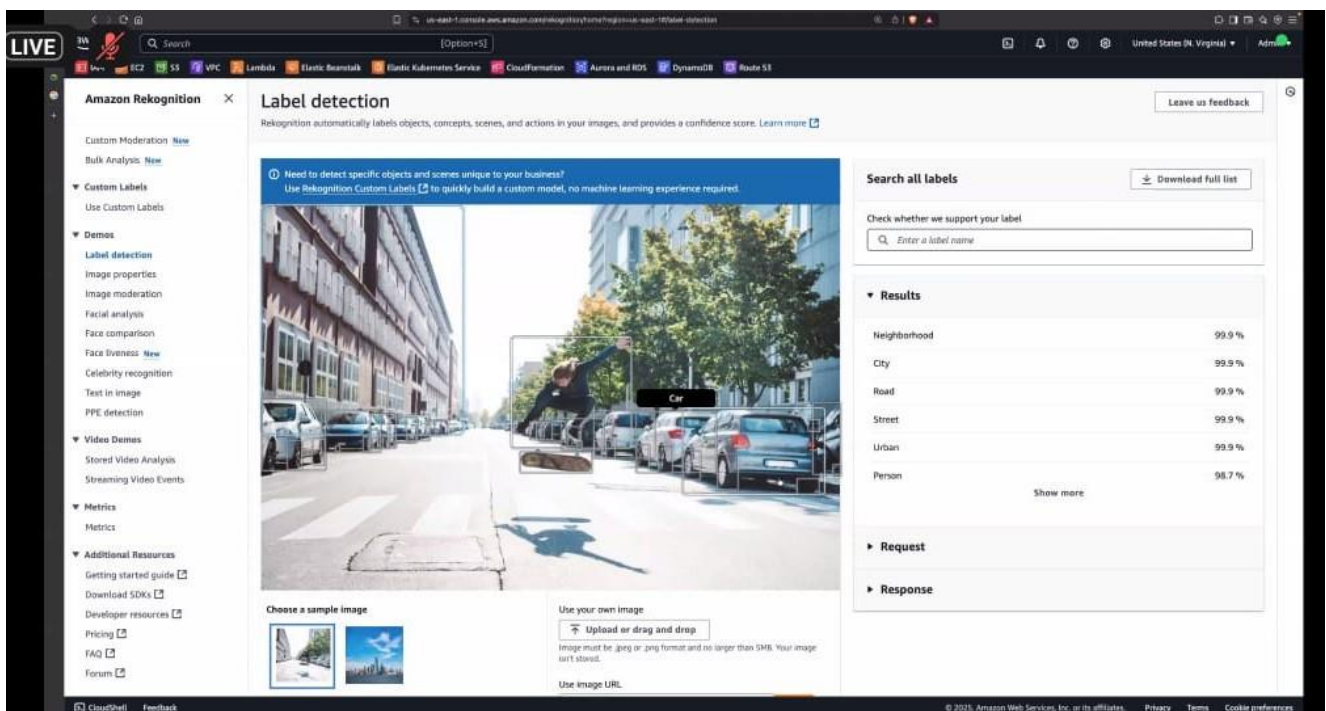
LIVE

us-east-1.console.aws.amazon.com/rekognition/home?region=us-east-1#/label-detection

Search [Option+S]

United States (N. Virginia) ▾ Admin

EC2 S3 VPC Lambda Elastic Beanstalk Elastic Kubernetes Service CloudFormation Aurora and RDS DynamoDB Route 53

Amazon Rekognition ×

Custom Moderation New
Bulk Analysis New

▼ Custom Labels
Use Custom Labels

▼ Demos
Label detection
Image properties
Image moderation
Facial analysis
Face comparison
Face liveness New
Celebrity recognition
Text in image
PPE detection

▼ Video Demos
Stored Video Analysis
Streaming Video Events

▼ Metrics
Metrics

▼ Additional Resources
Getting started guide
Download SDKs
Developer resources
Pricing
FAQ
Forum

Label detection

Rekognition automatically labels objects, concepts, scenes, and actions in your images, and provides a confidence score. Learn more

Leave us feedback

Need to detect specific objects and scenes unique to your business?
Use Rekognition Custom Labels to quickly build a custom model, no machine learning experience required.

Car

Choose a sample image

Use your own image
Upload or drag and drop
Image must be .jpeg or .png format and no larger than 5MB. Your image isn't stored.

Use image URL

Search all labels
Download full list

Check whether we support your label
Enter a label name

▼ Results

| | |
|---|---|
| Neighborhood | 99.9 % |
| City | 99.9 % |
| Road | 99.9 % |
| Street | 99.9 % |
| Urban | 99.9 % |
| Person | 98.7 % |

Show more

▸ Request

▸ Response

CloudShell Feedback

© 2025, Amazon Web Services, Inc. or its affiliates. Privacy Terms Cookie preferences